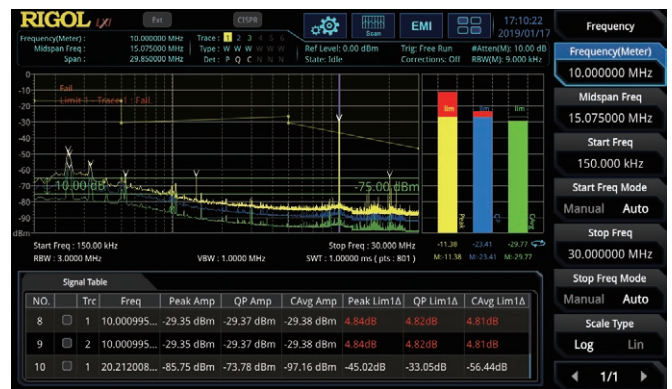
RIGOL

Ext

CISPR

Scan

EMI

17:10:22
2019/01/17

Frequency(Meter) : 10.000000 MHz
Midspan Freq : 15.075000 MHz
Span : 29.850000 MHz

Trace : 1 2 3 4 5 6
Type : W W W N N N
Det : P Q C N N N

Ref Level: 0.00 dBm
State: Idle

Trig: Free Run
Corrections: Off

#Atten(M): 10.00 dB
RBW(M): 9.000 kHz

0
-10
-20
-30
-40
-50
-60
-70
-80
-90
-100
dBm

Fail
Limit 1 - Trace 1 : Fail

10.00 dB

-75.00 dBm

lim
lim
lim

Peak
QP
CAvg

-11.38
M: -11.38
-23.41
M: -23.41
-29.77
M: -29.77

Start Freq : 150.00 kHz
RBW : 3.0000 MHz
VBW : 1.0000 MHz
Stop Freq : 30.000 MHz
SWT : 1.00000 ms ( pts : 801 )

Signal Table

| NO. | | Trc | Freq | Peak Amp | QP Amp | CAvg Amp | Peak Lim1Δ | QP Lim1Δ | CAvg Lim1Δ |
|---|---|---|---|---|---|---|---|---|---|
| 8 | | 1 | 10.000995... | -29.35 dBm | -29.37 dBm | -29.38 dBm | 4.84dB | 4.82dB | 4.81dB |
| 9 | | 2 | 10.000995... | -29.35 dBm | -29.37 dBm | -29.38 dBm | 4.84dB | 4.82dB | 4.81dB |
| 10 | | 1 | 20.212008... | -85.75 dBm | -73.78 dBm | -97.16 dBm | -45.02dB | -33.05dB | -56.44dB |

Frequency

Frequency(Meter)
10.000000 MHz

Midspan Freq
15.075000 MHz

Start Freq
150.000 kHz

Start Freq Mode
Manual Auto

Stop Freq
30.000000 MHz

Stop Freq Mode
Manual Auto

Scale Type
Log Lin

1/1